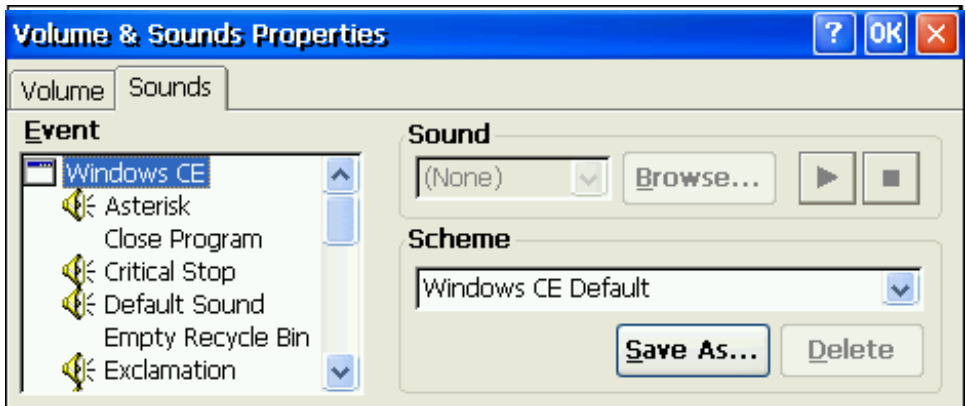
Volume & Sounds Properties
? OK

Volume Sounds

Event
Windows CE
Asterisk
Close Program
Critical Stop
Default Sound
Empty Recycle Bin
Exclamation

Sound
(None)
Browse...

Scheme
Windows CE Default
Save As...
Delete